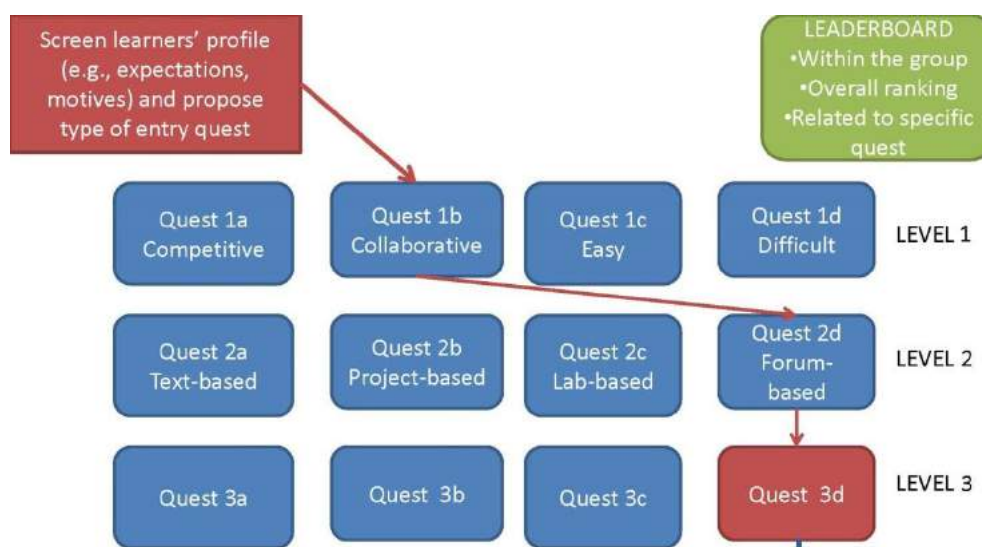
Screen learners' profile (e.g., expectations, motives) and propose type of entry quest

LEADERBOARD
•Within the group
•Overall ranking
•Related to specific quest

Quest 1a Competitive

Quest 1b Collaborative

Quest 1c Easy

Quest 1d Difficult

LEVEL 1

Quest 2a Text-based

Quest 2b Project-based

Quest 2c Lab-based

Quest 2d Forum-based

LEVEL 2

Quest 3a

Quest 3b

Quest 3c

Quest 3d

LEVEL 3